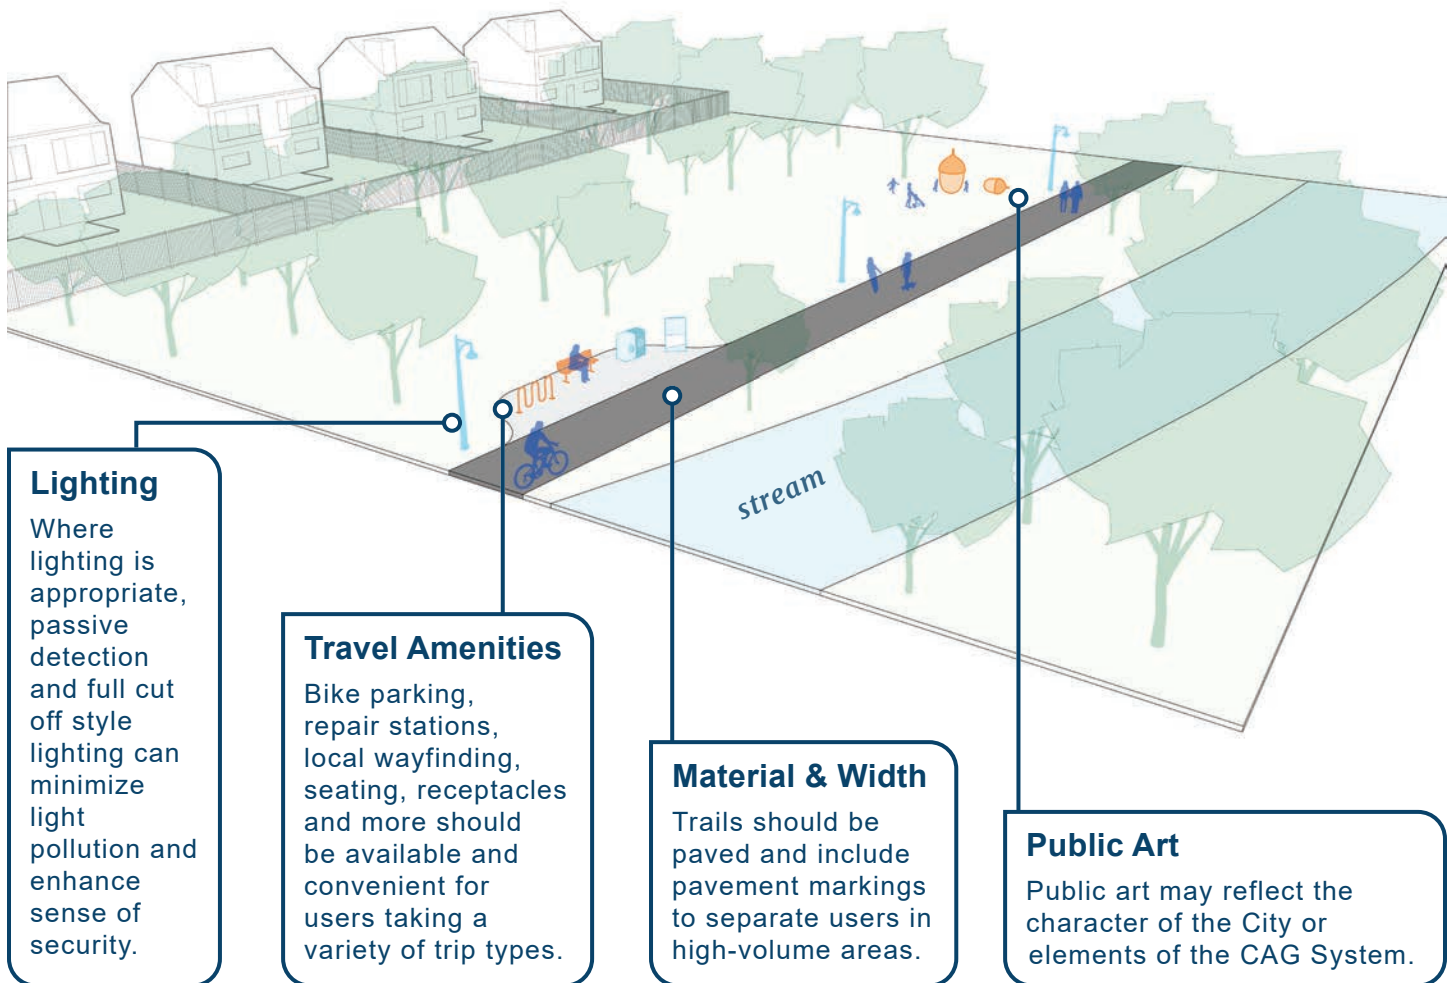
stream

Lighting
Where lighting is appropriate, passive detection and full cut off style lighting can minimize light pollution and enhance sense of security.

Travel Amenities
Bike parking, repair stations, local wayfinding, seating, receptacles and more should be available and convenient for users taking a variety of trip types.

Material & Width
Trails should be paved and include pavement markings to separate users in high-volume areas.

Public Art
Public art may reflect the character of the City or elements of the CAG System.